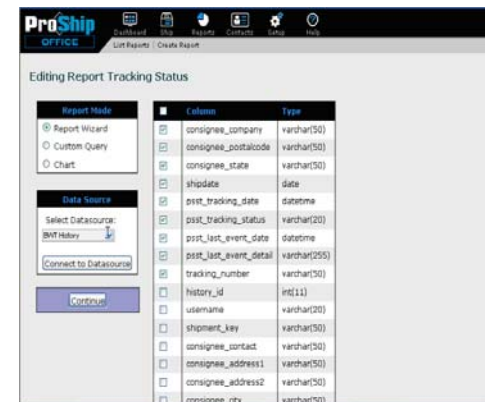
ProShip OFFICE

Dashboard Ship Reports Contacts Setup Help

List Reports | Create Report

Editing Report Tracking Status

Report Mode

Report Wizard

Custom Query

Chart

Data Source

Select Datasource:

BWT History

Connect to Datasource

Continue

| | Column | Type |
|---|---|---|
| ☑ | consignee_company | varchar(50) |
| ☑ | consignee_postalcode | varchar(50) |
| ☑ | consignee_state | varchar(50) |
| ☑ | shipdate | date |
| ☑ | psst_tracking_date | datetime |
| ☑ | psst_tracking_status | varchar(20) |
| ☑ | psst_last_event_date | datetime |
| ☑ | psst_last_event_detail | varchar(255) |
| ☑ | tracking_number | varchar(50) |
| ☐ | history_id | int(11) |
| ☐ | username | varchar(20) |
| ☐ | shipment_key | varchar(50) |
| ☐ | consignee_contact | varchar(50) |
| ☐ | consignee_address1 | varchar(50) |
| ☐ | consignee_address2 | varchar(50) |
| ☐ | consignee_city | varchar(50) |